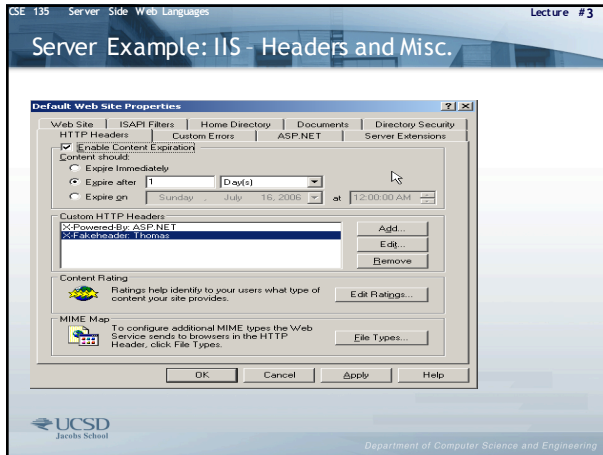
CSE 135 Server Side Web Languages

Lecture #3

Server Example: IIS – Headers and Misc.

Default Web Site Properties

? X

Web Site | ISAPI Filters | Home Directory | Documents | Directory Security

HTTP Headers | Custom Errors | ASP.NET | Server Extensions

Enable Content Expiration

Content should:

Expire Immediately

Expire after 1 Day(s)

Expire on Sunday , July 16, 2006 at 12:00:00 AM

Custom HTTP Headers

X-Powered-By: ASP.NET

X-Fakeheader: Thomas

Add...

Edit...

Remove

Content Rating

Ratings help identify to your users what type of content your site provides.

Edit Ratings...

MIME Map

To configure additional MIME types the Web Service sends to browsers in the HTTP Header, click File Types.

File Types...

OK | Cancel | Apply | Help

UCSD Jacobs School

Department of Computer Science and Engineering